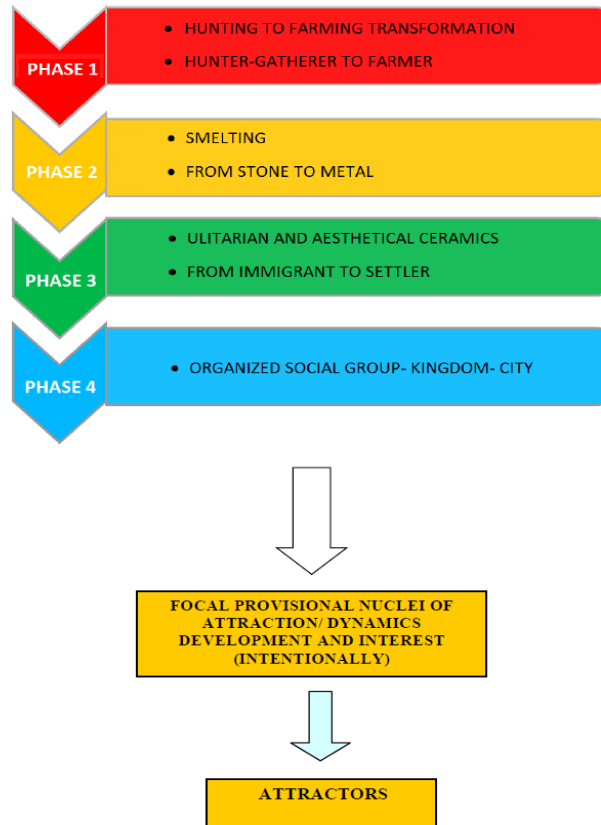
PHASE 1

- HUNTING TO FARMING TRANSFORMATION
- HUNTER-GATHERER TO FARMER

PHASE 2

- SMELTING
- FROM STONE TO METAL

PHASE 3

- ULITARIAN AND AESTHETICAL CERAMICS
- FROM IMMIGRANT TO SETTLER

PHASE 4

- ORGANIZED SOCIAL GROUP- KINGDOM- CITY

FOCAL PROVISIONAL NUCLEI OF ATTRACTION/ DYNAMICS DEVELOPMENT AND INTEREST (INTENTIONALLY)

ATTRACTORS